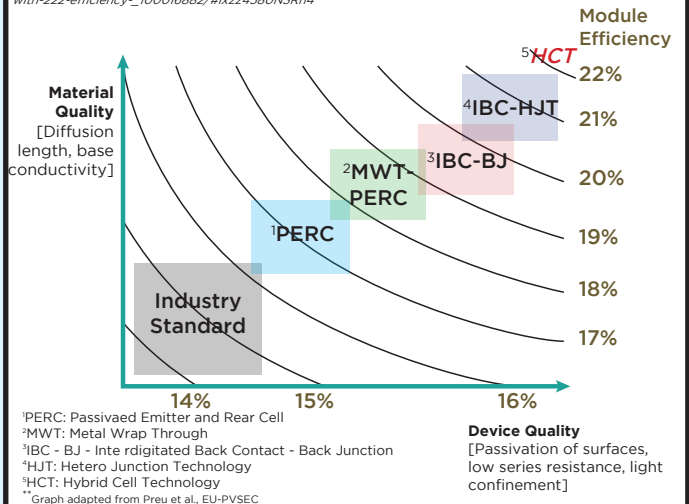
with-222-efficiency-_100016882/#ixzz4380NSRh4

Module Efficiency

Material Quality [Diffusion length, base conductivity]

$^{5}$HCT

22%

$^{4}$IBC-HJT

21%

$^{2}$MWT-PERC

$^{3}$IBC-BJ

20%

19%

$^{1}$PERC

18%

Industry Standard

17%

14%

15%

16%

$^{1}$PERC: Passivaed Emitter and Rear Cell
$^{2}$MWT: Metal Wrap Through
$^{3}$IBC - BJ - Inte rdigitated Back Contact - Back Junction
$^{4}$HJT: Hetero Junction Technology
$^{5}$HCT: Hybrid Cell Technology
$^{**}$Graph adapted from Preu et al., EU-PVSEC

Device Quality [Passivation of surfaces, low series resistance, light confinement]